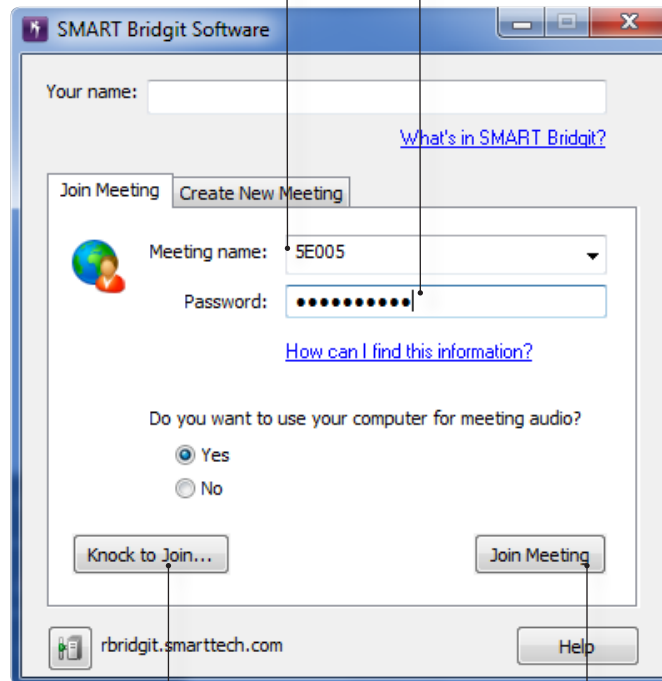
SMART Bridgit Software

Your name:

What's in SMART Bridgit?

Join Meeting

Create New Meeting

Meeting name: 5E005

Password: ●●●●●●●●●●

How can I find this information?

Do you want to use your computer for meeting audio?

Yes

No

Knock to Join...

Join Meeting

rbridgit.smarttech.com

Help